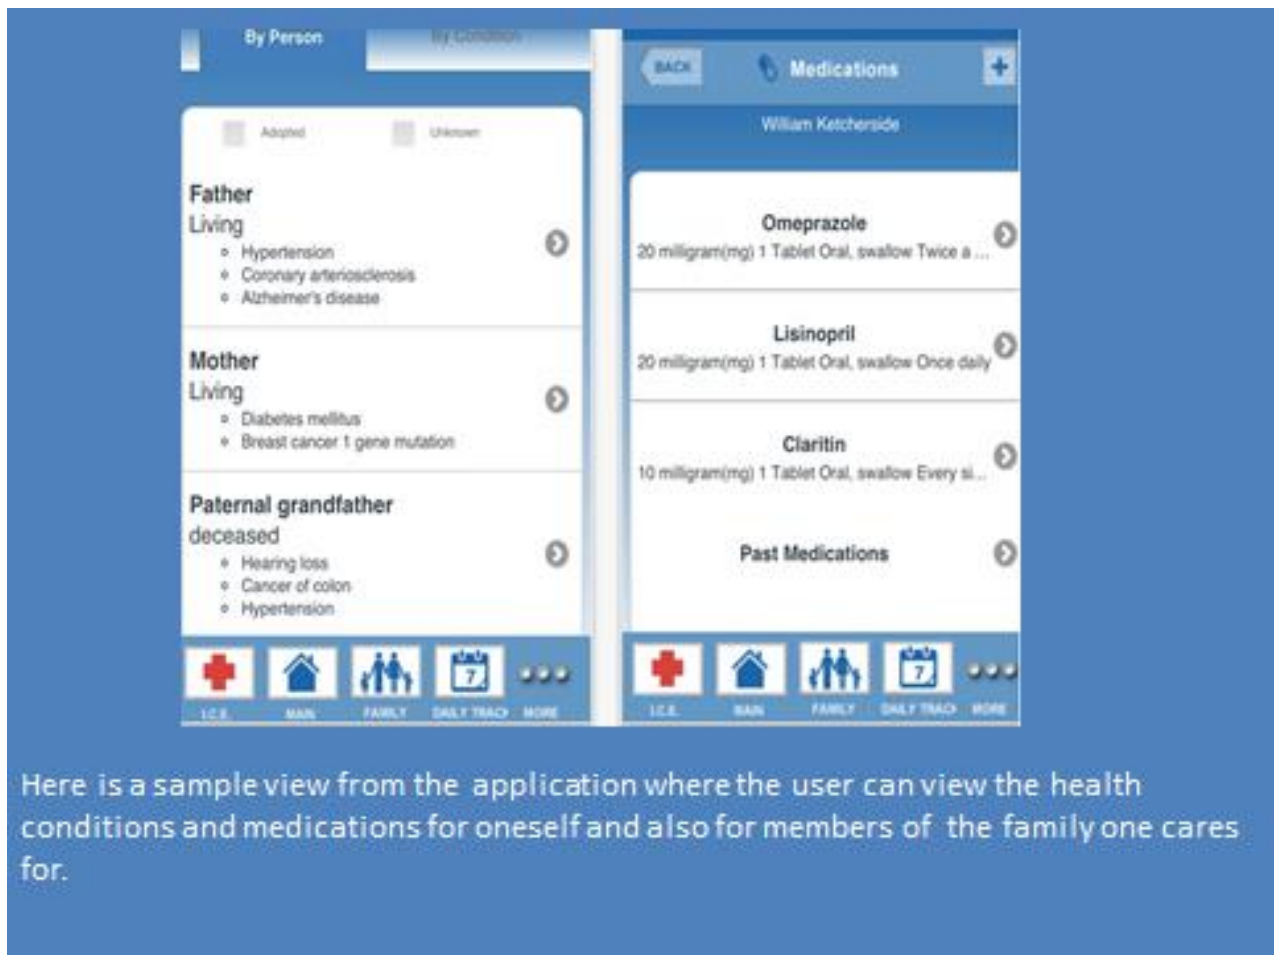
By Person

By Condition

Adopted

Unknown

Father
Living
- Hypertension
- Coronary arteriosclerosis
- Alzheimer's disease

Mother
Living
- Diabetes mellitus
- Breast cancer 1 gene mutation

Paternal grandfather
deceased
- Hearing loss
- Cancer of colon
- Hypertension

I.C.E. MAIN FAMILY 7 DAILY TRACK MORE

BACK Medications +

William Ketcherside

Omeprazole
20 milligram(mg) 1 Tablet Oral, swallow Twice a ...

Lisinopril
20 milligram(mg) 1 Tablet Oral, swallow Once daily

Claritin
10 milligram(mg) 1 Tablet Oral, swallow Every si...

Past Medications

I.C.E. MAIN FAMILY 7 DAILY TRACK MORE

Here is a sample view from the application where the user can view the health conditions and medications for oneself and also for members of the family one cares for.